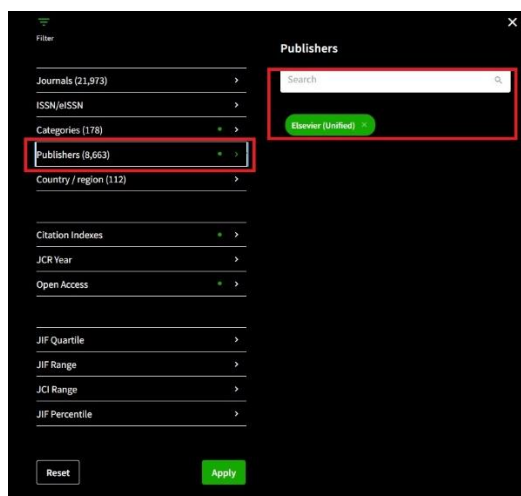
Filter

Journals (21,973)

ISSN/eISSN

Categories (178)

Publishers (8,663)

Country / region (112)

Citation Indexes

JCR Year

Open Access

JIF Quartile

JIF Range

JCI Range

JIF Percentile

Reset

Apply

Publishers

Search

Elsevier (Unified) ×